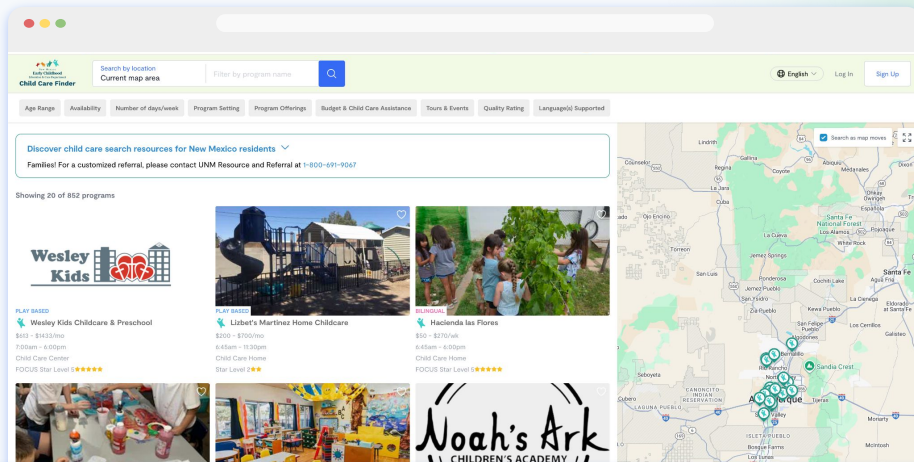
Early Childhood Education & Care Department
Child Care Finder

Search by location
Current map area
Filter by program name

English
Log In
Sign Up

Age Range | Availability | Number of days/week | Program Setting | Program Offerings | Budget & Child Care Assistance | Tours & Events | Quality Rating | Language(s) Supported

Discover child care search resources for New Mexico residents

Families! For a customized referral, please contact UNM Resource and Referral at 1-800-691-9067

Showing 20 of 852 programs

Wesley Kids

PLAY BASED
Wesley Kids Childcare & Preschool
$613 - $1433/mo
7:00am - 6:00pm
Child Care Center
FOCUS Star Level 5

PLAY BASED
Lizbet's Martinez Home Childcare
$200 - $700/mo
6:45am - 11:30pm
Child Care Home
Star Level 2

BILINGUAL
Hacienda las Flores
$50 - $270/wk
6:45am - 6:00pm
Child Care Home
FOCUS Star Level 5

Noah's Ark
CHILDREN'S ACADEMY

Search as map moves

Lindrith
Coyote
Abiquiu
Medanales
Espanola
Gallina
Cuba
Santa Fe National Forest
Santa Fe
Torreon
La Cueva
White Rock
Jemez Springs
San Luis
Ponderosa
Cochiti Lake
Jemez Pueblo
La Bajada
La Cienega
Zia Pueblo
Santa Ana Pueblo
Algodones
San Felipe Pueblo
Los Cerrillos
Bernalillo
Seboyeta
Rio Rancho
Sandia Crest
Albuquerque
Cubero
CANONCITO INDIAN RESERVATION
LAGUNA PUEBLO
Tijeras
ISLETA PUEBLO
Moriarty
Bosque Farms
McIntosh